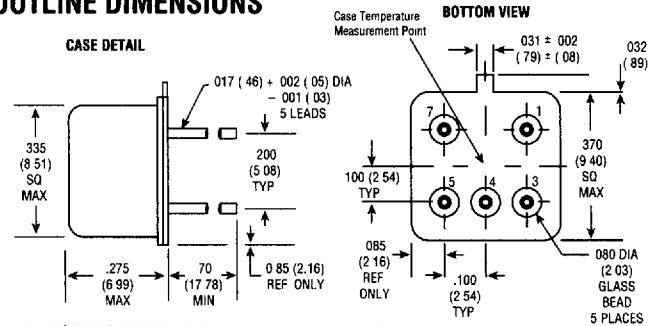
OUTLINE DIMENSIONS

CASE DETAIL

335 (8 51) SQ MAX

017 (46) + 002 (05) DIA − 001 (03) 5 LEADS

200 (5 08) TYP

.275 (6 99) MAX

70 (17 78) MIN

0 85 (2.16) REF ONLY

Case Temperature Measurement Point

BOTTOM VIEW

031 ± 002 (79) ± (08)

032 (89)

7

1

370 (9 40) SQ MAX

100 (2 54) TYP

5

4

3

085 (2 16) REF ONLY

.100 (2 54) TYP

080 DIA (2 03) GLASS BEAD 5 PLACES